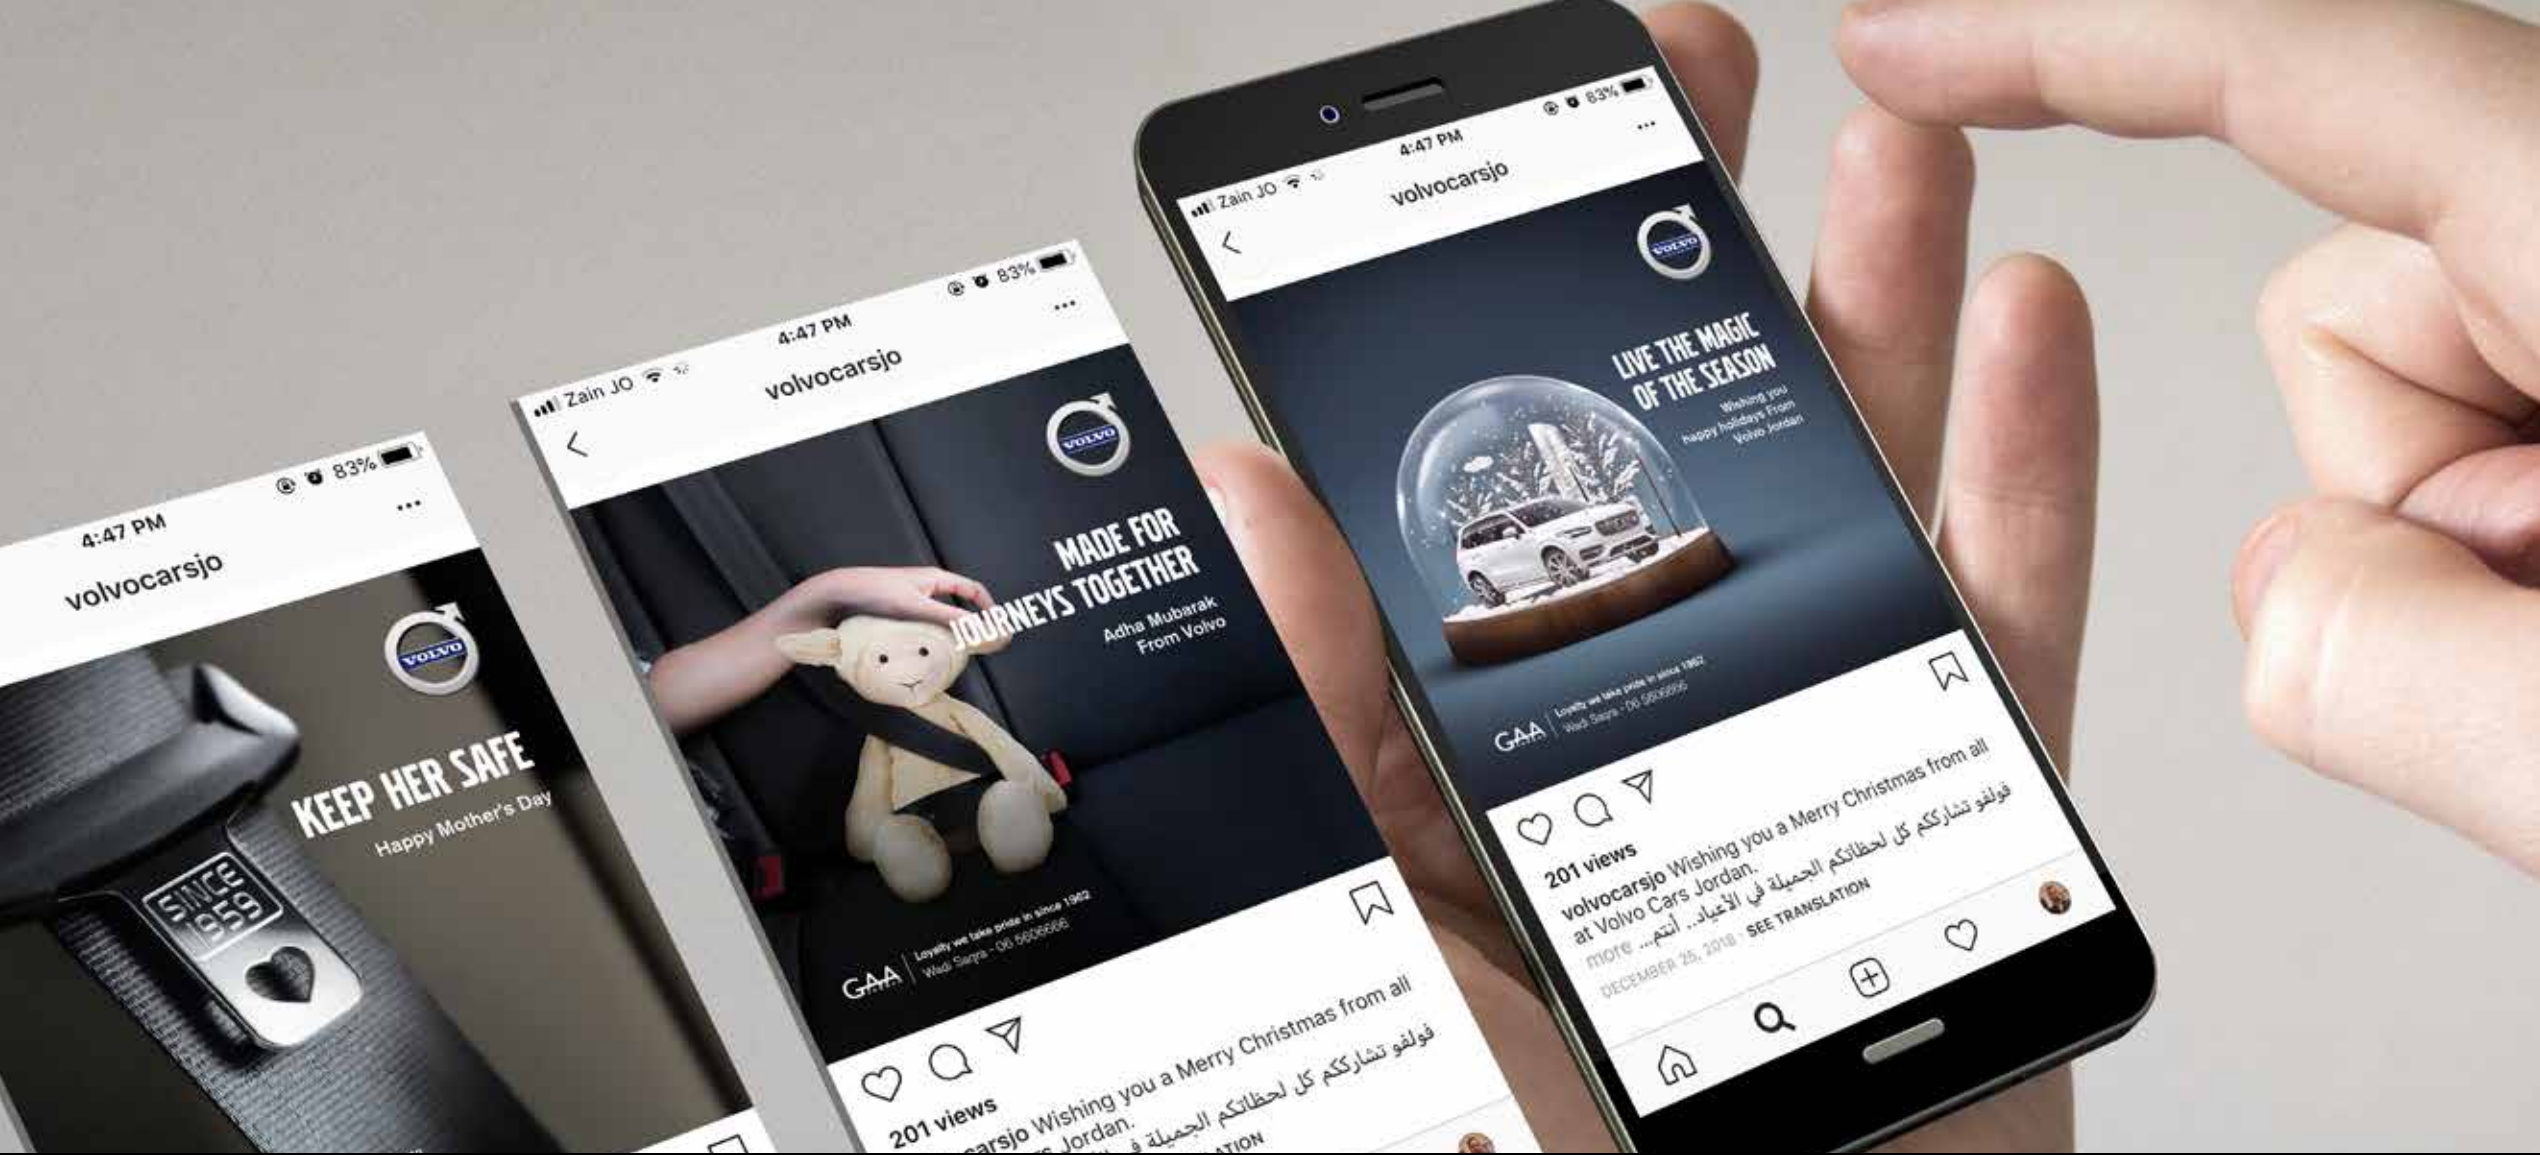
4:47 PM
83%
volvocarsjo
VOLVO
KEEP HER SAFE
Happy Mother's Day
SINCE 1959

Zain JO
4:47 PM
83%
volvocarsjo
VOLVO
MADE FOR JOURNEYS TOGETHER
Adha Mubarak From Volvo
GAA
Loyalty we take pride in since 1962
Wadi Saqra - 06 5606666
201 views
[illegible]arsjo Wishing you a Merry Christmas from all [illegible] Jordan.
فولفو تشاركم كل لحظاتكم الجميلة في
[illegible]ATION

Zain JO
4:47 PM
83%
volvocarsjo
VOLVO
LIVE THE MAGIC OF THE SEASON
Wishing you happy holidays From Volvo Jordan
GAA
Loyalty we take pride in since 1962
Wadi Saqra - 06 5606666
201 views
volvocarsjo Wishing you a Merry Christmas from all at Volvo Cars Jordan.
فولفو تشاركم كل لحظاتكم الجميلة في الأعياد... أتمن... more
DECEMBER 25, 2018 · SEE TRANSLATION